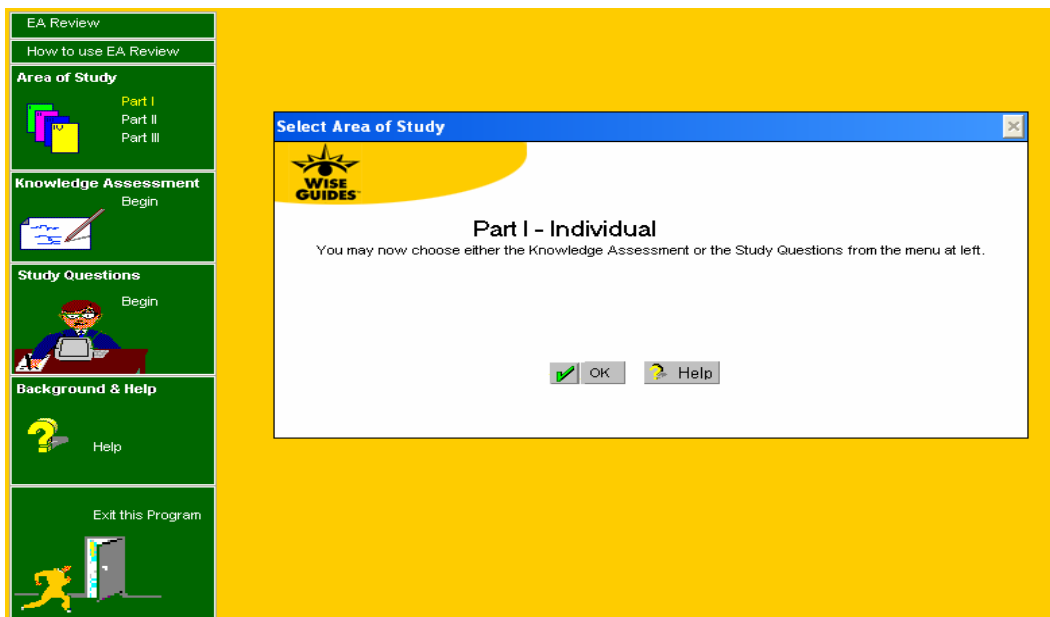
EA Review

How to use EA Review

Area of Study

Part I
Part II
Part III

Knowledge Assessment

Begin

Study Questions

Begin

Background & Help

Help

Exit this Program

Select Area of Study

WISE GUIDES

Part I - Individual

You may now choose either the Knowledge Assessment or the Study Questions from the menu at left.

OK

Help